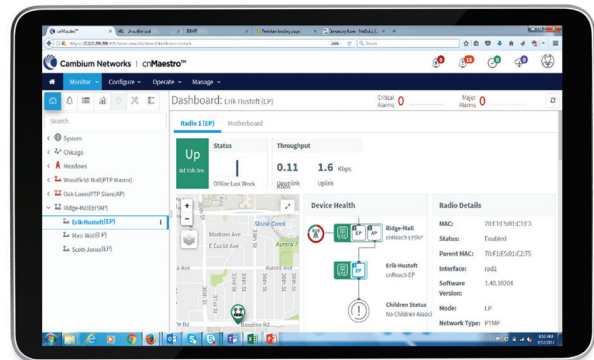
Cambium Networks | cnMaestro™

Monitor ▾ Configure ▾ Operate ▾ Manage ▾

Search

System
Chicago
Meadows
Woodfield Mall(PTP Master)
Oak Lawn(PTP Slave/AP)
Ridge-Mall(AP)
Erik-Hustoft(EP)
Marc Wolf(EP)
Scott-Jones(EP)

Dashboard: Erik Hustoft (EP)

Critical Alarms 0
Major Alarms 0

Radio 1 (EP) Motherboard

Up
8d 10h 3m

Status
Offline Last Week

Throughput
0.11 Downlink
1.6 Kbps Uplink

Device Health

Ridge-Mall
cnReach AP

AP

EP

Erik-Hustoft
cnReach EP

Children Status
No Children Associ

Radio Details

MAC: 70:F1:E5:01:C1:F3
Status: Enabled
Parent MAC: 70:F1:E5:01:C2:75
Interface: rad1
Software Version: 1.40.10204
Mode: EP
Network Type: PTMP

Skokie Creek
Aurora
Madison Ave
E Euclid Ave
Dundee Rd